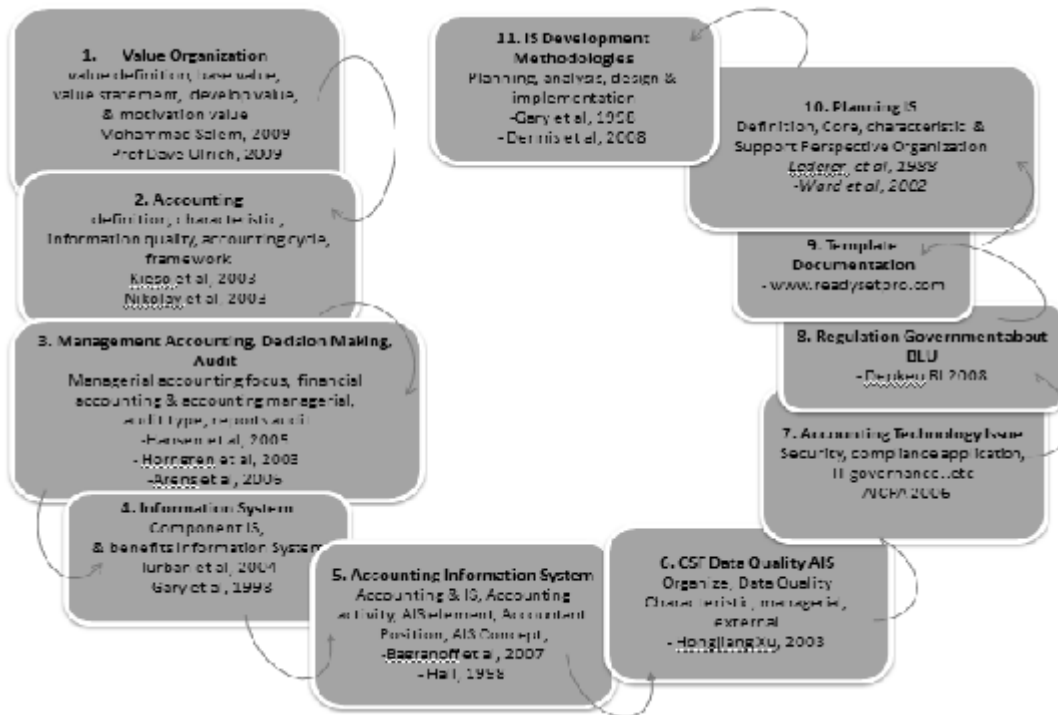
1. Value Organization
value definition, base value, value statement, develop value, & motivation value
Mohammad Salem, 2009
Prof Dave Ulrich, 2009

2. Accounting
definition, characteristic, Information quality, accounting cycle, framework
Kieso et al, 2003
Nikolay et al, 2003

3. Management Accounting, Decision Making, Audit
Managerial accounting focus, financial accounting & accounting managerial, audit type, reports audit
-Hansen et al, 2005
- Horngren et al, 2003
-Arens et al, 2006

4. Information System
Component IS, & benefits Information System
Turban et al, 2004
Gary et al, 1998

5. Accounting Information System
Accounting & IS, Accounting activity, AIS element, Accountant Position, AIS Concept,
-Baeranoff et al, 2007
- Hall, 1998

6. CSF Data Quality AIS
Organize, Data Quality Characteristic, managerial, external
- Hongjiang Xu, 2003

7. Accounting Technology Issue
Security, compliance application, IT governance...etc
AICPA 2006

8. Regulation Government about BLU
- Depkeu RI 2008

9. Template Documentation
- www.readysetpro.com

10. Planning IS
Definition, Core, characteristic & Support Perspective Organization
Lederer, et al, 1988
-Ward et al, 2002

11. IS Development Methodologies
Planning, analysis, design & implementation
-Gary et al, 1998
- Dennis et al, 2008